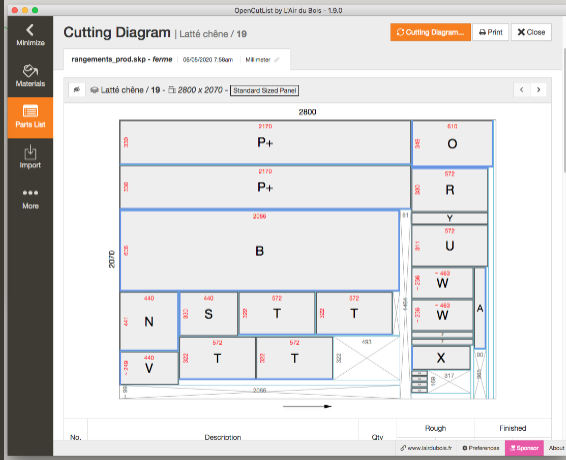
OpenCutList by L'Air du Bois - 1.9.0

Minimize

Materials

Parts List

Import

More

Cutting Diagram | Latté chêne / 19

Cutting Diagram...

Print

Close

rangements_prod.skp - ferme

08/05/2020 7:58am

Mill meter

Latté chêne / 19 - 2800 x 2070 - Standard Sized Panel

2800

2070

2170

335

P+

610

345

O

2170

336

P+

572

320

R

2080

81

Y

636

B

572

311

U

~ 463

~ 236

W

~ 463

~ 236

W

A

440

407

N

440

335

S

572

320

T

572

322

T

440

~ 249

V

572

322

T

572

322

T

322

X

817

No.

Description

Qty

Rough

Finished

www.lairdubois.fr

Preferences

Sponsor

About